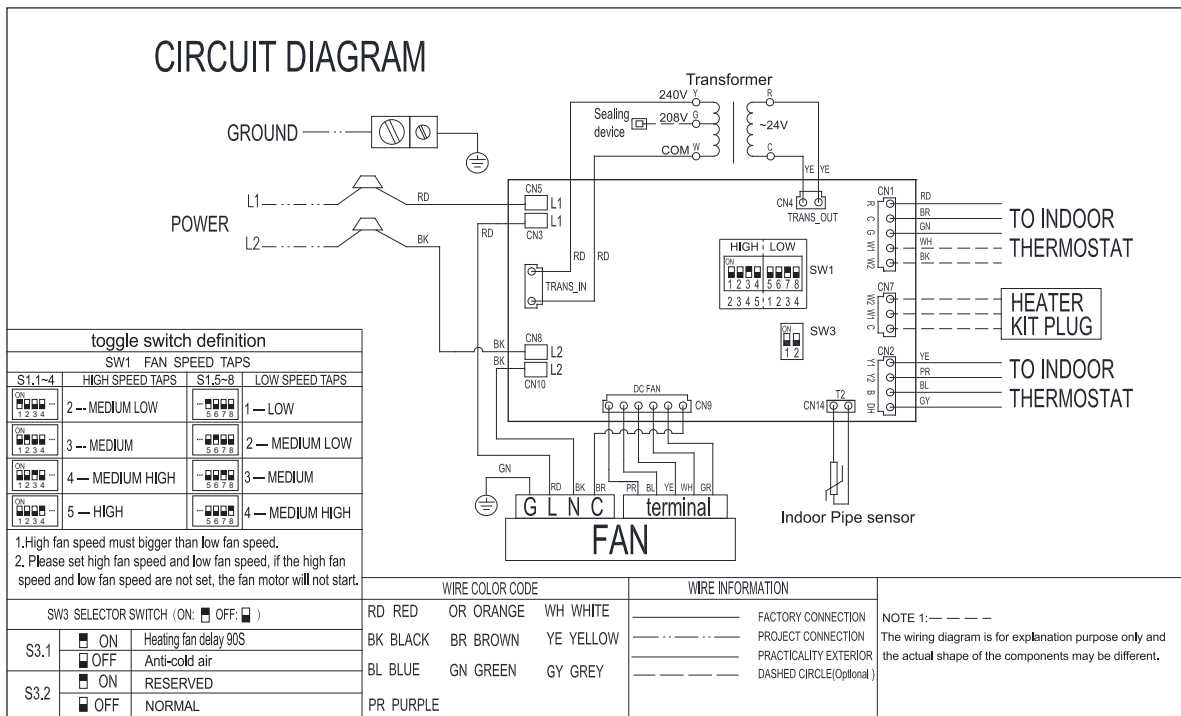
CIRCUIT DIAGRAM

Transformer

GROUND

240V Y
Sealing device
208V G
COM W
R
~24V
C
YE YE

POWER
L1
L2
RD
BK
CN5 L1
L1 CN3
RD
RD RD
TRANS_IN
CN4
TRANS_OUT
HIGH LOW
ON
1 2 3 4 5 6 7 8
SW1
2 3 4 5 1 2 3 4
ON
SW3
1 2
CN1
R C G W1 W2
RD
BR
GN
WH
BK
TO INDOOR THERMOSTAT
CN7
W2 W1 C
HEATER KIT PLUG
CN2
Y1 Y2 B DH
YE
PR
BL
GY
TO INDOOR THERMOSTAT
BK CN8 L2
BK L2 CN10
DC FAN
CN9
CN14
T2
GN
RD BK BR PR BL YE WH GR
G L N C terminal
FAN
Indoor Pipe sensor

toggle switch definition
SW1 FAN SPEED TAPS

| S1.1~4 | HIGH SPEED TAPS | S1.5~8 | LOW SPEED TAPS |
|---|---|---|---|
| ON 1 2 3 4 | 2 -- MEDIUM LOW | 5 6 7 8 | 1 — LOW |
| ON 1 2 3 4 | 3 -- MEDIUM | 5 6 7 8 | 2 — MEDIUM LOW |
| ON 1 2 3 4 | 4 — MEDIUM HIGH | 5 6 7 8 | 3 — MEDIUM |
| ON 1 2 3 4 | 5 — HIGH | 5 6 7 8 | 4 — MEDIUM HIGH |

1.High fan speed must bigger than low fan speed.
2. Please set high fan speed and low fan speed, if the high fan speed and low fan speed are not set, the fan motor will not start.

SW3 SELECTOR SWITCH (ON: ▆ OFF: ▆ )

| S3.1 | ON | Heating fan delay 90S |
|---|---|---|
| | OFF | Anti-cold air |
| S3.2 | ON | RESERVED |
| | OFF | NORMAL |

WIRE COLOR CODE
RD RED OR ORANGE WH WHITE
BK BLACK BR BROWN YE YELLOW
BL BLUE GN GREEN GY GREY
PR PURPLE

WIRE INFORMATION
FACTORY CONNECTION
PROJECT CONNECTION
PRACTICALITY EXTERIOR
DASHED CIRCLE(Optional)

NOTE 1:— — — —
The wiring diagram is for explanation purpose only and the actual shape of the components may be different.